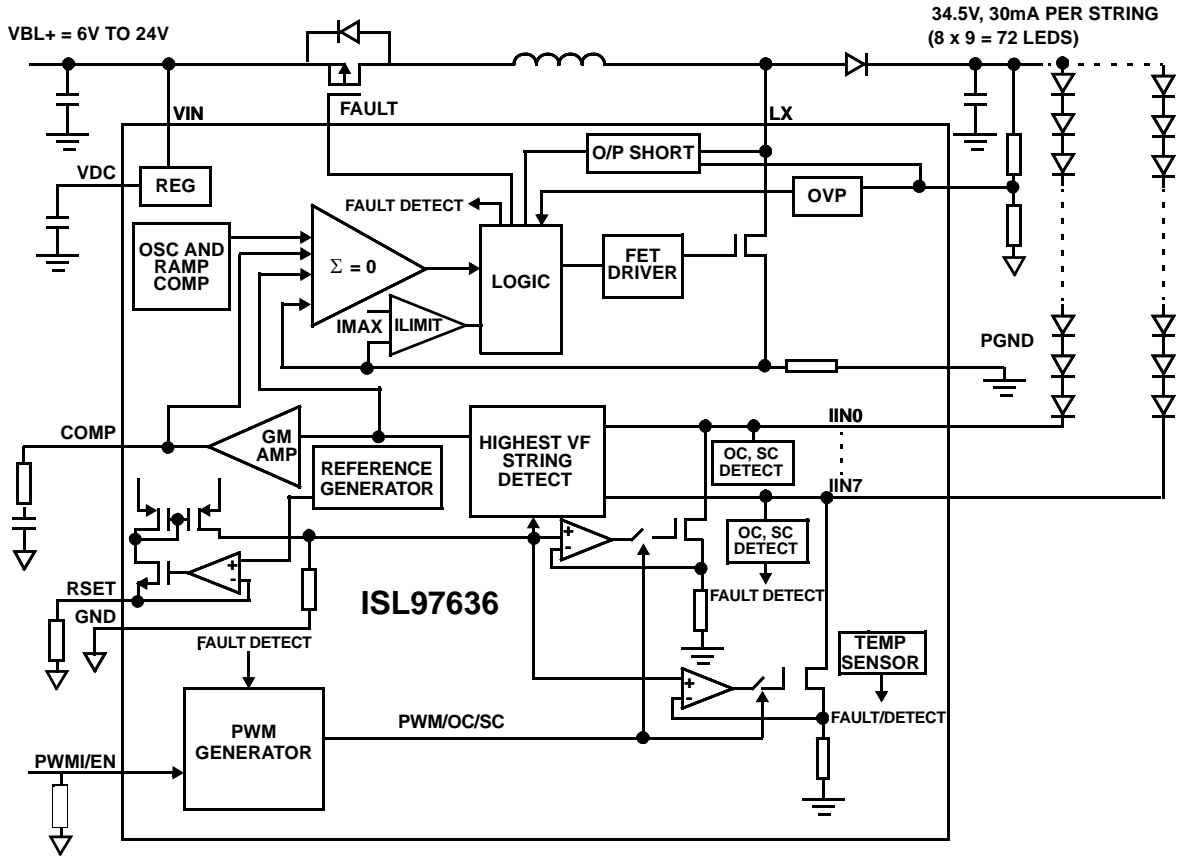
VBL+ = 6V TO 24V

34.5V, 30mA PER STRING
(8 x 9 = 72 LEDS)

FAULT

VIN

LX

O/P SHORT

VDC

REG

OVP

FAULT DETECT

OSC AND RAMP COMP

$\Sigma = 0$

LOGIC

FET DRIVER

IMAX

ILIMIT

PGND

COMP

GM AMP

REFERENCE GENERATOR

HIGHEST VF STRING DETECT

IIN0

OC, SC DETECT

IIN7

OC, SC DETECT

+
-

RSET

+
-

FAULT DETECT

GND

ISL97636

FAULT DETECT

TEMP SENSOR

+
-

PWM GENERATOR

PWM/OC/SC

FAULT/DETECT

PWMI/EN